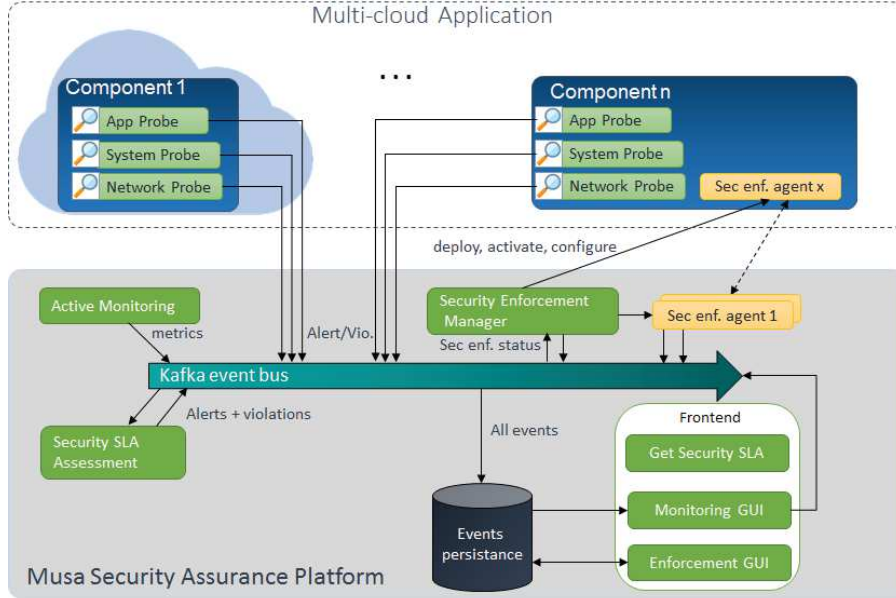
Multi-cloud Application

Component 1
App Probe
System Probe
Network Probe

...

Component n
App Probe
System Probe
Network Probe
Sec enf. agent x

deploy, activate, configure

Active Monitoring
metrics
Alert/Vio.
Security Enforcement Manager
Sec enf. agent 1
Sec enf. status
Kafka event bus
Alerts + violations
Security SLA Assessment
All events
Frontend
Get Security SLA
Monitoring GUI
Events persistance
Enforcement GUI

Musa Security Assurance Platform